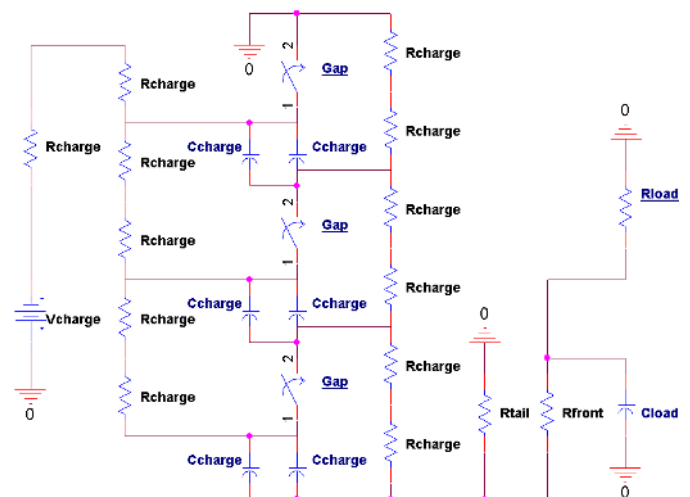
0
2
Gap
1
Rcharge
Rcharge
Rcharge
Rcharge
Ccharge
Ccharge
Rcharge
Rcharge
2
Gap
1
Rcharge
0
Rload
Rcharge
Ccharge
Ccharge
Rcharge
Vcharge
Rcharge
2
Gap
1
Rcharge
0
Rcharge
Rtail
Rfront
Cload
0
Rcharge
Ccharge
Ccharge
0